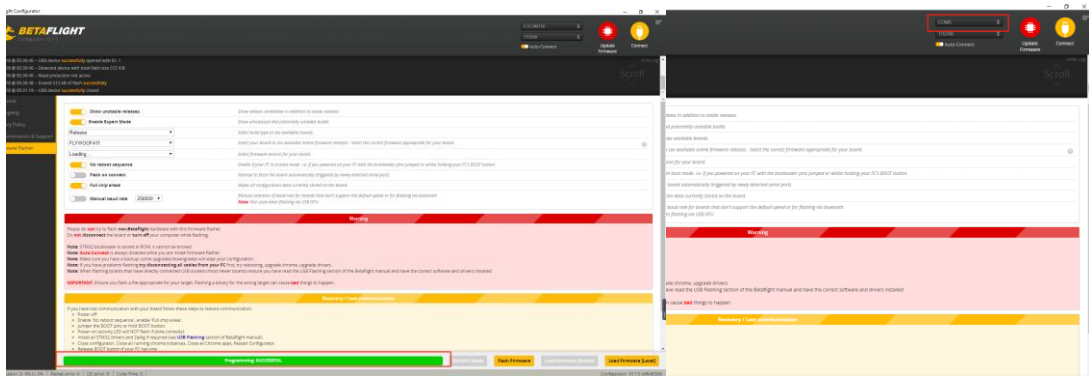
ght Configurator

BETAFLIGHT

COM18

115200

Auto-Connect

Update Firmware

Connect

COM5

115200

Auto-Connect

Update Firmware

Connect

USB device successfully opened with ID: 1
Detected device with total flash size 512 KiB
Read protection not active
Loaded 512 kB of flash successfully
USB device successfully closed

Scroll

Scroll

Show unstable releases

Enable Expert Mode

Release

FLYWOOF411

Loading

No reboot sequence

Flash on connect

Full chip erase

Manual baud rate 256000

Show release candidates in addition to stable releases
Show unreleased and potentially unstable builds
Select build type to see available boards
Select your board to see available online firmware releases - Select the correct firmware appropriate for your board.
Select firmware version for your board.
Enable if your FC is in boot mode, i.e. if you powered on your FC with the bootloader pins jumpered or whilst holding your FC's BOOT button
Attempt to flash the board automatically (triggered by newly detected serial port).
Wipes all configuration data currently stored on the board.
Manual selection of baud rate for boards that don't support the default speed or for flashing via bluetooth.
Note: Not used when flashing via USB DFU

Warning

Please do not try to flash non-Betaflight hardware with this firmware flasher.
Do not disconnect the board or turn off your computer while flashing.

Note: STM32 bootloader is stored in ROM, it cannot be bricked.
Note: Auto-Connect is always disabled while you are inside firmware flasher.
Note: Make sure you have a backup; some upgrades/downgrades will wipe your configuration.
Note: If you have problems flashing try disconnecting all cables from your FC first, try rebooting, upgrade chrome, upgrade drivers.
Note: When flashing boards that have directly connected USB sockets (most newer boards) ensure you have read the USB Flashing section of the Betaflight manual and have the correct software and drivers installed

IMPORTANT: Ensure you flash a file appropriate for your target. Flashing a binary for the wrong target can cause bad things to happen.

Recovery / Lost communication

If you have lost communication with your board follow these steps to restore communication:
Power off
Enable 'No reboot sequence', enable 'Full chip erase'.
Jumper the BOOT pins or hold BOOT button.
Power on (activity LED will NOT flash if done correctly).
Install all STM32 drivers and Zadig if required (see USB Flashing section of Betaflight manual).
Close configurator, Close all running chrome instances, Close all Chrome apps, Restart Configurator.
Release BOOT button if your FC has one.

Programming: SUCCESSFUL

Flash Firmware

Load Firmware [Online]

Load Firmware [Local]

Recovery / Lost communication